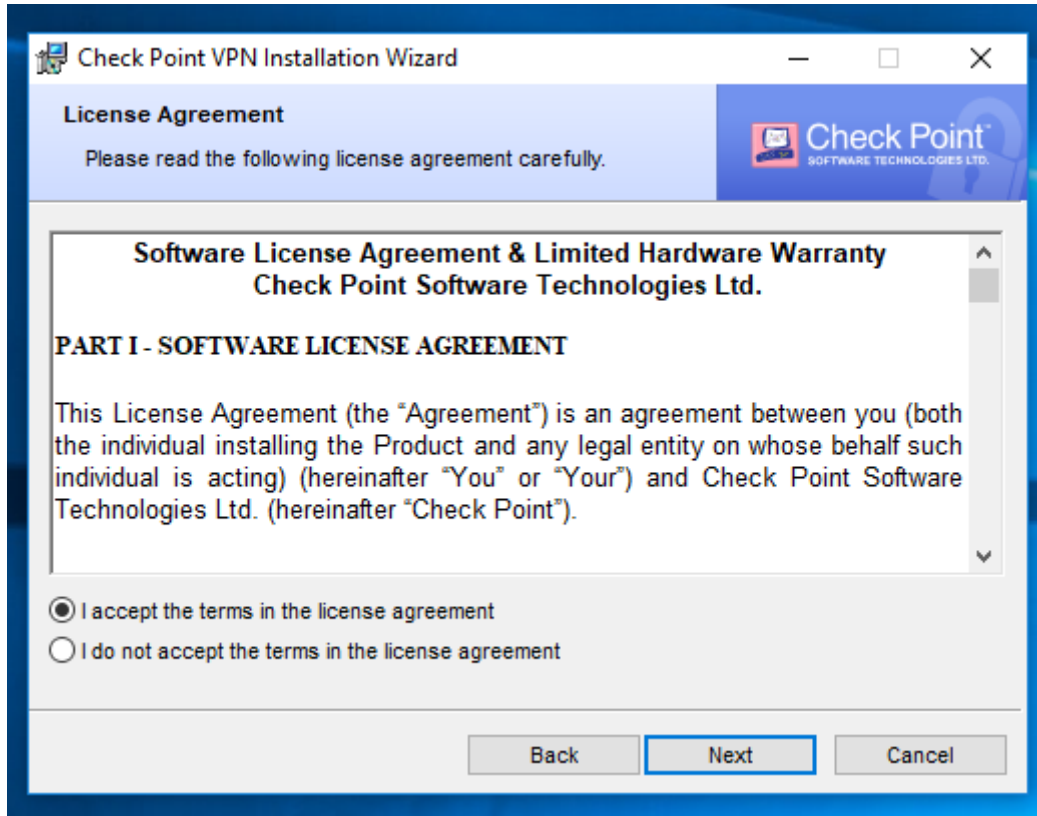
Check Point VPN Installation Wizard

License Agreement

Please read the following license agreement carefully.

Check Point
SOFTWARE TECHNOLOGIES LTD.

Software License Agreement & Limited Hardware Warranty
Check Point Software Technologies Ltd.

PART I - SOFTWARE LICENSE AGREEMENT

This License Agreement (the "Agreement") is an agreement between you (both the individual installing the Product and any legal entity on whose behalf such individual is acting) (hereinafter "You" or "Your") and Check Point Software Technologies Ltd. (hereinafter "Check Point").

I accept the terms in the license agreement

I do not accept the terms in the license agreement

Back

Next

Cancel